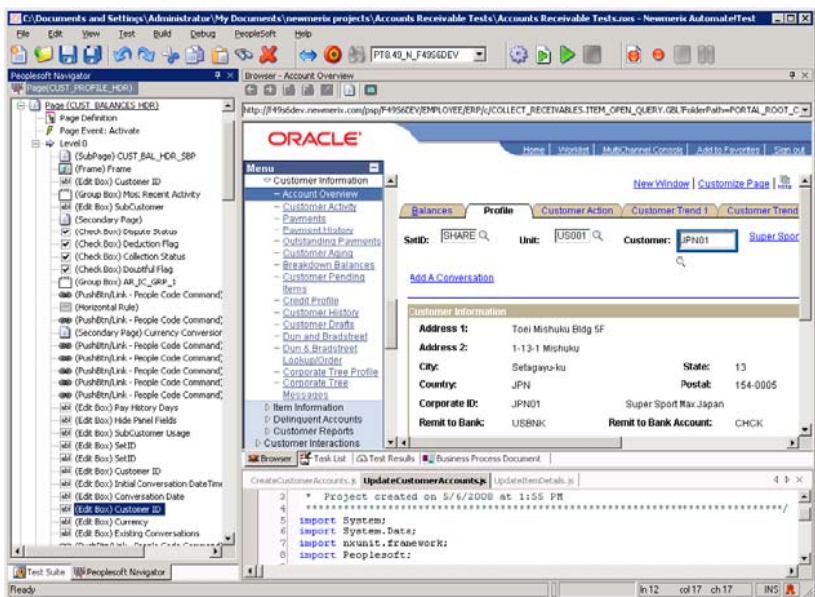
C:\Documents and Settings\Administrator\My Documents\newmerix projects\Accounts Receivable Tests\Accounts Receivable Tests.nxs - Newmerix Automate!Test

File Edit View Test Build Debug PeopleSoft Help

PT8.49_N_F49S6DEV

Peoplesoft Navigator

Page(CUST_PROFILE_HDR)

Page (CUST_BALANCES_HDR)
Page Definition
Page Event: Activate
Level 0
(SubPage) CUST_BAL_HDR_SBP
(Frame) Frame
(Edit Box) Customer ID
(Group Box) Most Recent Activity
(Edit Box) SubCustomer
(Secondary Page)
(Check Box) Dispute Status
(Check Box) Deduction Flag
(Check Box) Collection Status
(Check Box) Doubtful Flag
(Group Box) AR_IC_GRP_1
(PushBtn/Link - People Code Command)
(Horizontal Rule)
(Secondary Page) Currency Conversion
(PushBtn/Link - People Code Command)
(PushBtn/Link - People Code Command)
(PushBtn/Link - People Code Command)
(PushBtn/Link - People Code Command)
(PushBtn/Link - People Code Command)
(PushBtn/Link - People Code Command)
(Edit Box) Pay History Days
(Edit Box) Hide Panel Fields
(Edit Box) SubCustomer Usage
(Edit Box) SetID
(Edit Box) SetID
(Edit Box) Customer ID
(Edit Box) Initial Conversation DateTime
(Edit Box) Conversation Date
(Edit Box) Customer ID
(Edit Box) Currency
(Edit Box) Existing Conversations

Test Suite | Peoplesoft Navigator

Browser - Account Overview

http://f49s6dev.newmerix.com/psp/F49S6DEV/EMPLOYEE/ERP/c/COLLECT_RECEIVABLES.ITEM_OPEN_QUERY.GBL?FolderPath=PORTAL_ROOT_C

ORACLE

Home | Worklist | MultiChannel Console | Add to Favorites | Sign out

Menu
Customer Information
– Account Overview
– Customer Activity
– Payments
– Payment History
– Outstanding Payments
– Customer Aging
– Breakdown Balances
– Customer Pending Items
– Credit Profile
– Customer History
– Customer Drafts
– Dun and Bradstreet
– Dun & Bradstreet Lookup/Order
– Corporate Tree Profile
– Corporate Tree Messages
Item Information
Delinquent Accounts
Customer Reports
Customer Interactions

New Window | Customize Page |

Balances | Profile | Customer Action | Customer Trend 1 | Customer Trend

SetID: SHARE Unit: US001 Customer: JPN01 Super Spor

Add A Conversation

Customer Information

| | | | |
|---|---|---|---|
| Address 1: | Toei Mishuku Bldg 5F | | |
| Address 2: | 1-13-1 Mishuku | | |
| City: | Setagayu-ku | State: | 13 |
| Country: | JPN | Postal: | 154-0005 |
| Corporate ID: | JPN01 | Super Sport Max Japan | |
| Remit to Bank: | USBNK | Remit to Bank Account: | CHCK |

Browser | Task List | Test Results | Business Process Document

CreateCustomerAccounts.js | UpdateCustomerAccounts.js | UpdateItemDetails.js

3 * Project created on 5/6/2008 at 1:55 PM
4 ******************************************************************/
5 import System;
6 import System.Data;
7 import nxunit.framework;
8 import Peoplesoft;

Ready | ln 12 | col 17 | ch 17 | INS